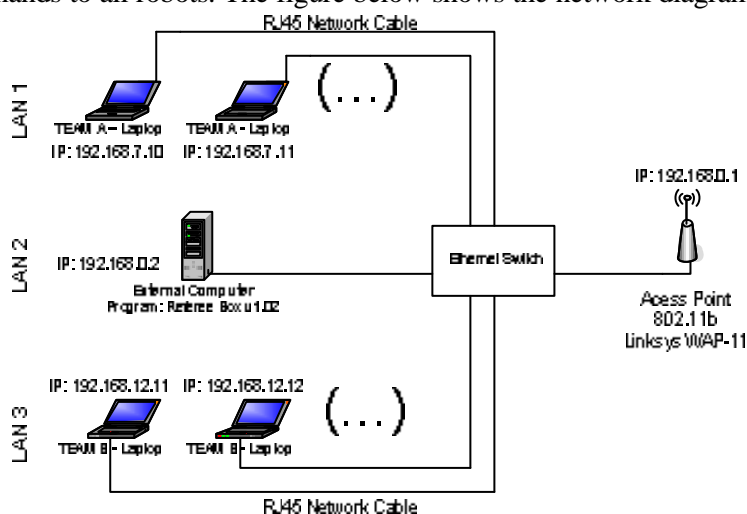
mands to all robots. The figure below shows the network diagram

RJ45 Network Cable

LAN 1

TEAM A – Laptop
IP: 192.168.7.10

TEAM A – Laptop
IP: 192.168.7.11

(...)

LAN 2

IP: 192.168.0.2

External Computer
Program: Referee Box v1.02

Ethernet Switch

IP: 192.168.0.1

Acess Point
802.11b
Linksys WAP-11

LAN 3

IP: 192.168.12.11

IP: 192.168.12.12

TEAM B – Laptop

TEAM B – Laptop

(...)

RJ45 Network Cable